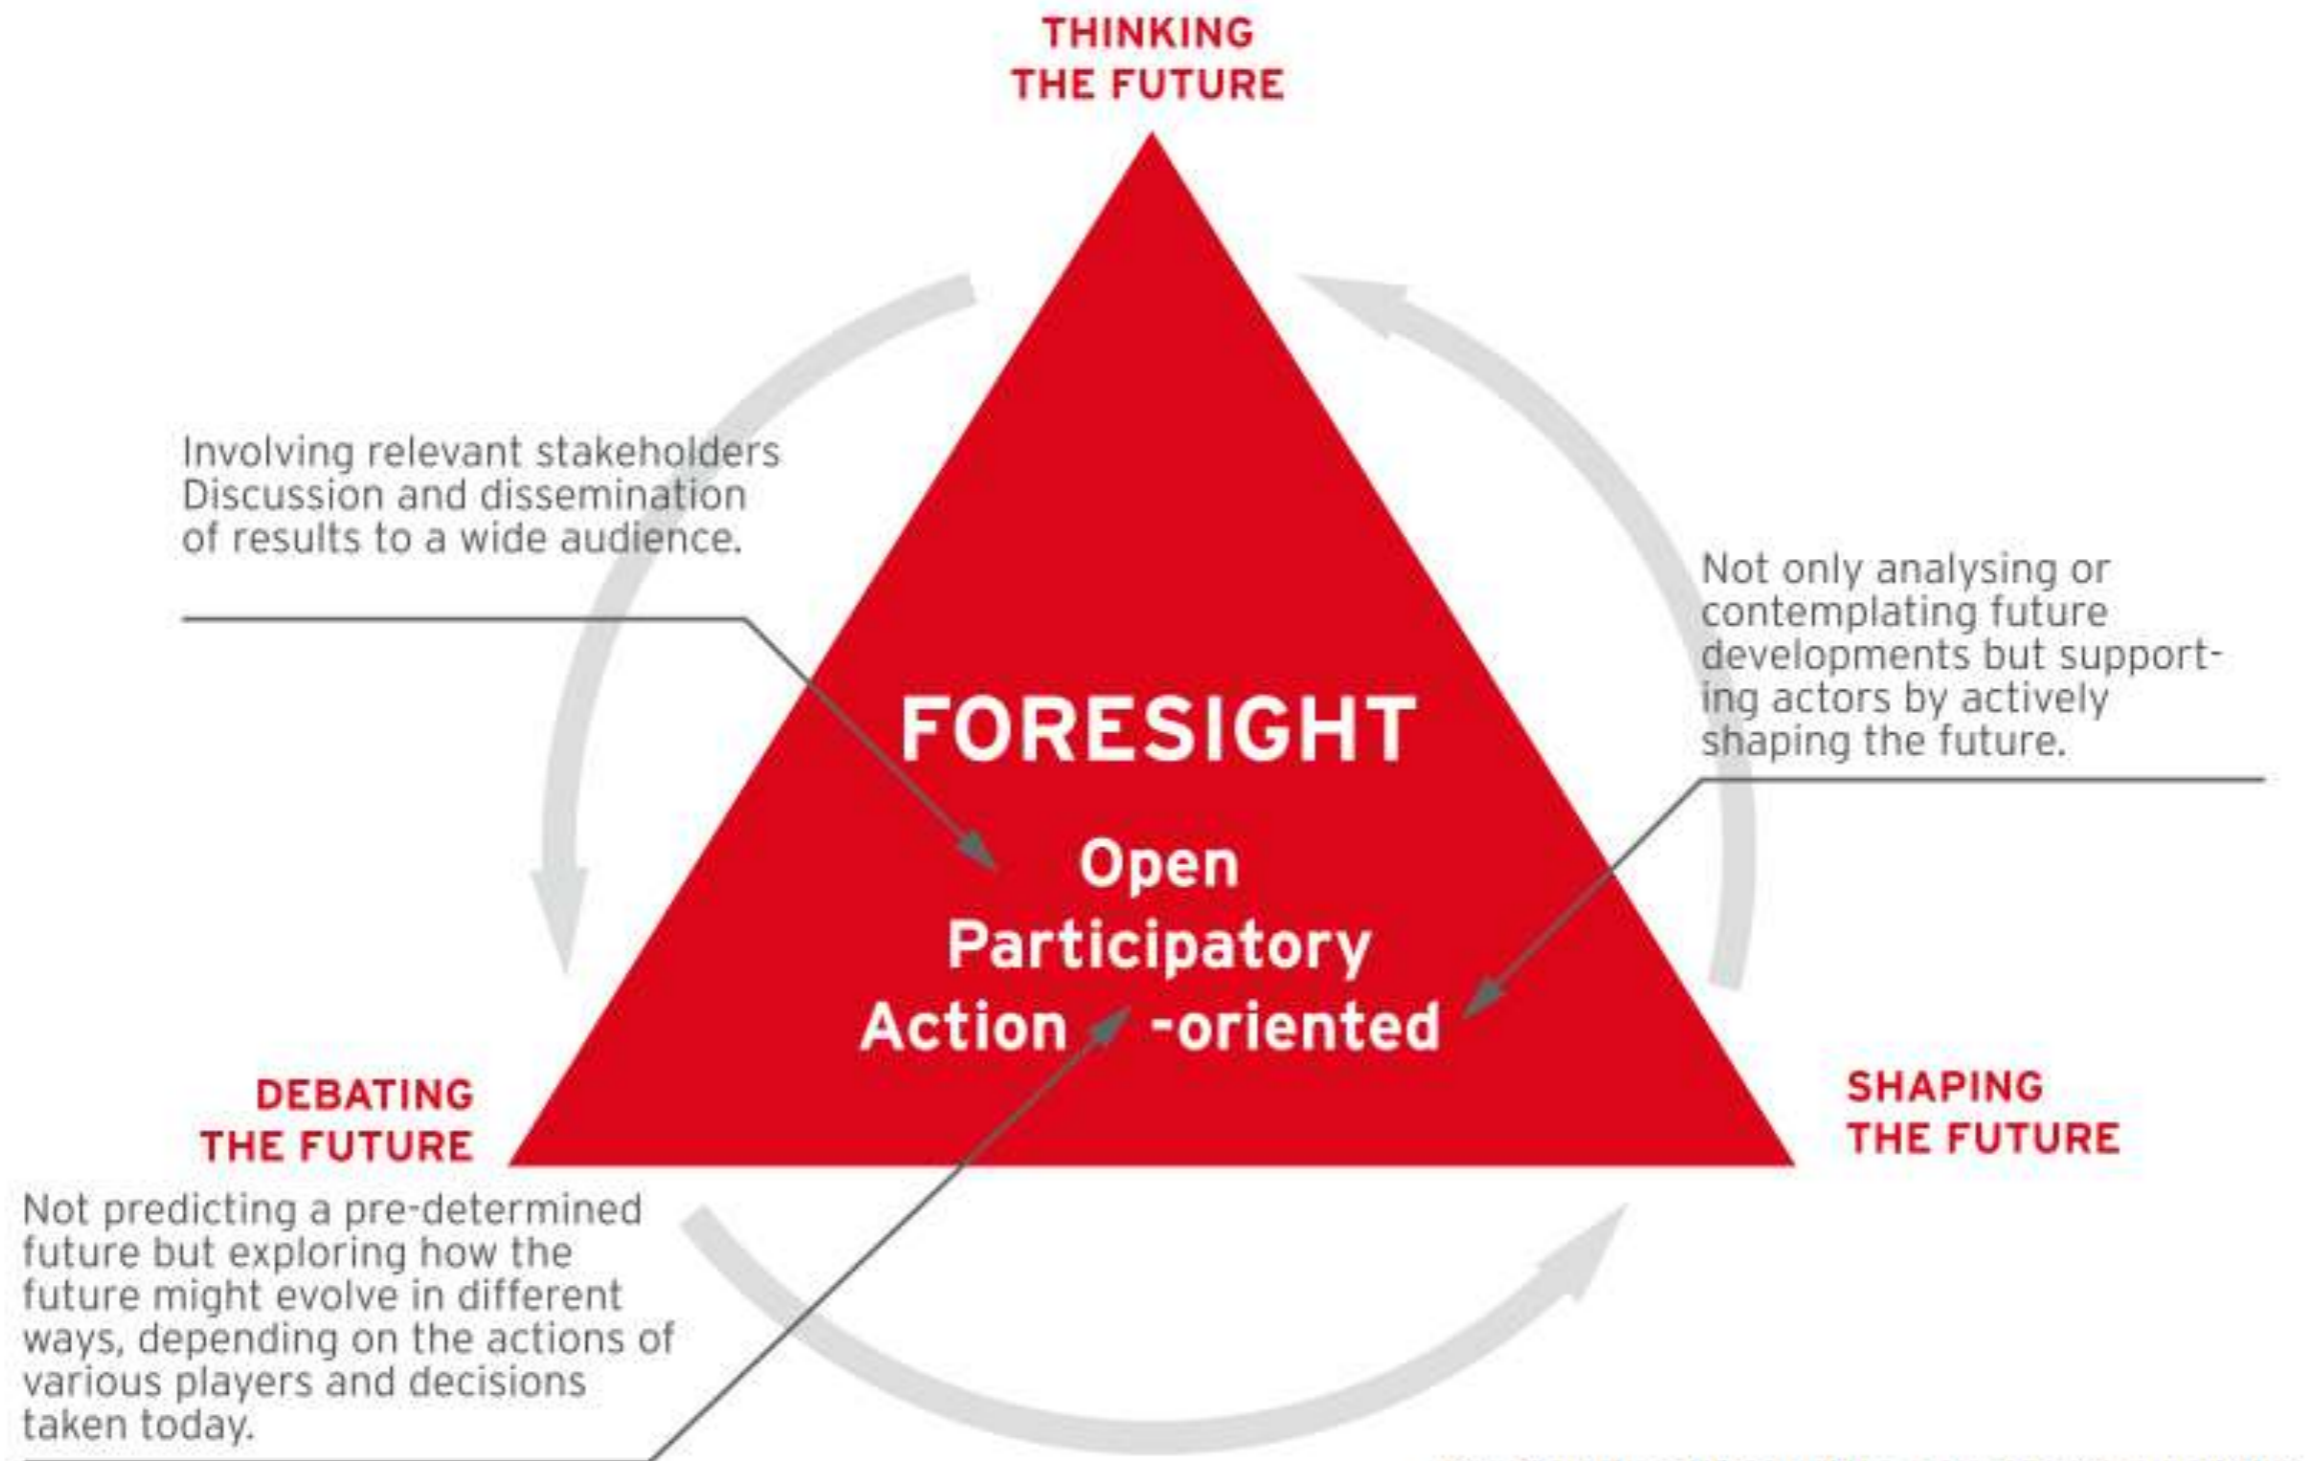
THINKING THE FUTURE

Involving relevant stakeholders Discussion and dissemination of results to a wide audience.

Not only analysing or contemplating future developments but supporting actors by actively shaping the future.

FORESIGHT

Open
Participatory
Action -oriented

DEBATING THE FUTURE

SHAPING THE FUTURE

Not predicting a pre-determined future but exploring how the future might evolve in different ways, depending on the actions of various players and decisions taken today.